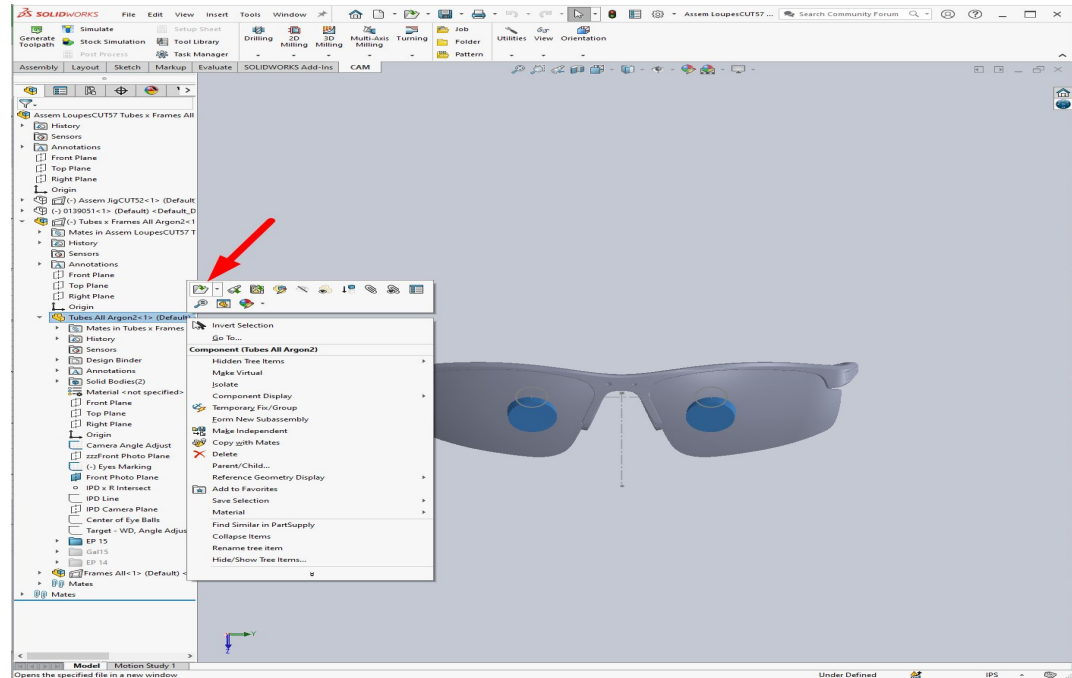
SOLIDWORKS File Edit View Insert Tools Window

Assem LoupesCUT57 ... Search Community Forum

Generate Toolpath Simulate Stock Simulation Post Process Setup Sheet Tool Library Task Manager Drilling 2D Milling 3D Milling Multi-Axis Milling Turning Job Folder Pattern Utilities View Orientation

Assembly Layout Sketch Markup Evaluate SOLIDWORKS Add-Ins CAM

Assem LoupesCUT57 Tubes x Frames All
History
Sensors
Annotations
Front Plane
Top Plane
Right Plane
Origin
(-) Assem JigCUT52<1> (Default
(-) 0139051<1> (Default) <Default_D
(-) Tubes x Frames All Argon2<1
Mates in Assem LoupesCUT57 T
History
Sensors
Annotations
Front Plane
Top Plane
Right Plane
Origin
Tubes All Argon2<1> (Default
Mates in Tubes x Frames
History
Sensors
Design Binder
Annotations
Solid Bodies(2)
Material <not specified>
Front Plane
Top Plane
Right Plane
Origin
Camera Angle Adjust
zzzFront Photo Plane
(-) Eyes Marking
Front Photo Plane
IPD x R Intersect
IPD Line
IPD Camera Plane
Center of Eye Balls
Target - WD, Angle Adjus
EP 15
Gal15
EP 14
Frames All<1> (Default) <
Mates
Mates

Invert Selection
Go To...
Component (Tubes All Argon2)
Hidden Tree Items
Make Virtual
Isolate
Component Display
Temporary Fix/Group
Form New Subassembly
Make Independent
Copy with Mates
Delete
Parent/Child...
Reference Geometry Display
Add to Favorites
Save Selection
Material
Find Similar in PartSupply
Collapse Items
Rename tree item
Hide/Show Tree Items...

Model Motion Study 1
Opens the specified file in a new window
Under Defined
IPS